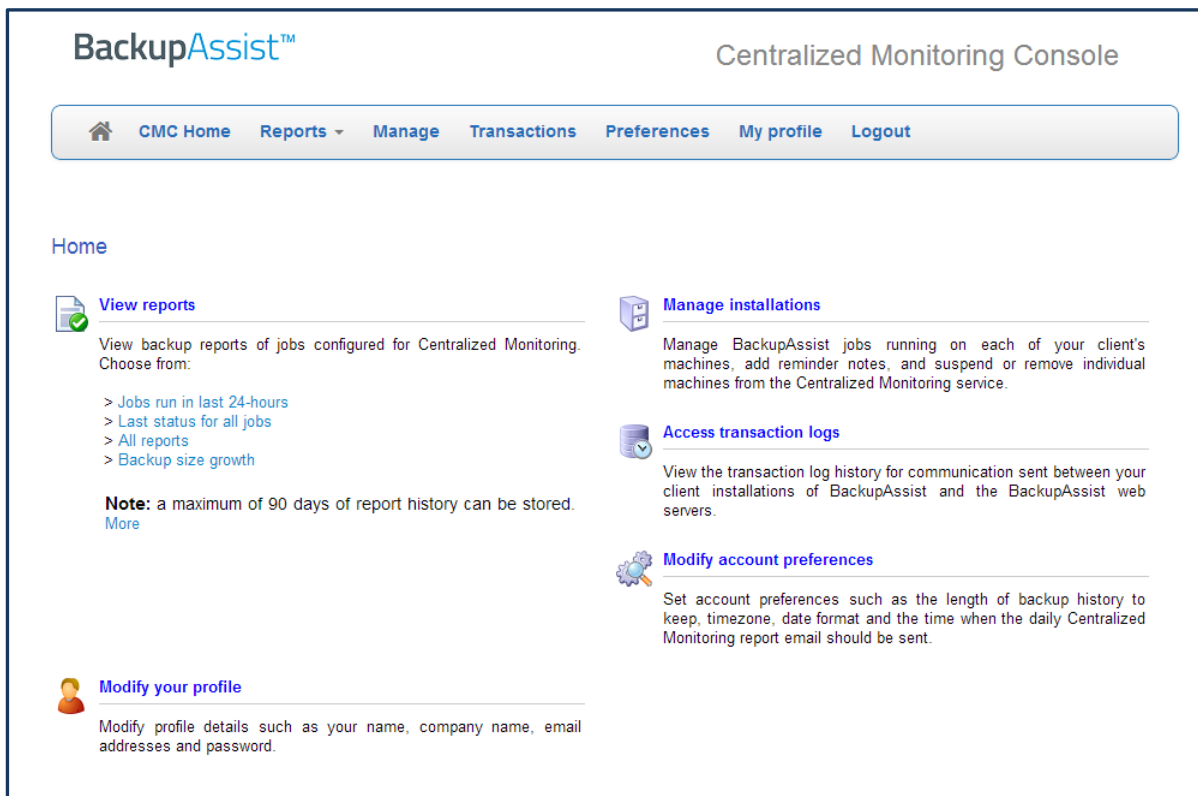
BackupAssist™

Centralized Monitoring Console

CMC Home Reports Manage Transactions Preferences My profile Logout

Home

View reports

View backup reports of jobs configured for Centralized Monitoring. Choose from:

> Jobs run in last 24-hours
> Last status for all jobs
> All reports
> Backup size growth

**Note:** a maximum of 90 days of report history can be stored. More

Modify your profile

Modify profile details such as your name, company name, email addresses and password.

Manage installations

Manage BackupAssist jobs running on each of your client's machines, add reminder notes, and suspend or remove individual machines from the Centralized Monitoring service.

Access transaction logs

View the transaction log history for communication sent between your client installations of BackupAssist and the BackupAssist web servers.

Modify account preferences

Set account preferences such as the length of backup history to keep, timezone, date format and the time when the daily Centralized Monitoring report email should be sent.